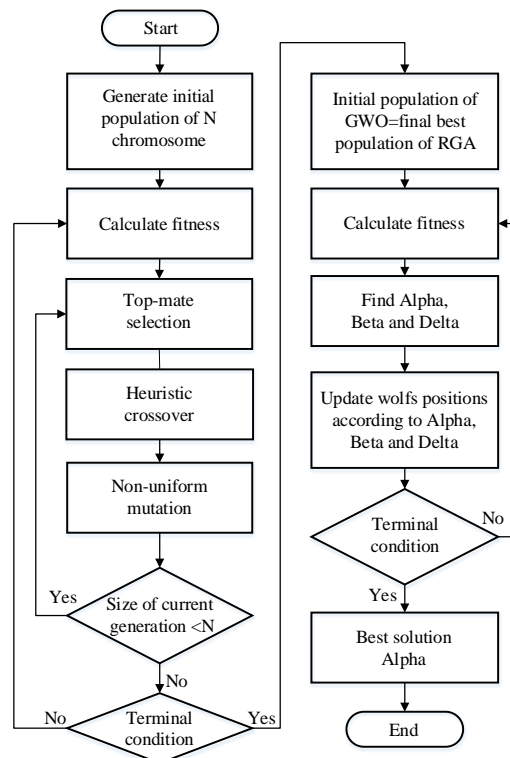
Start

Generate initial population of N chromosome

Calculate fitness

Top-mate selection

Heuristic crossover

Non-uniform mutation

Yes

Size of current generation <N

No

No

Terminal condition

Yes

Initial population of GWO=final best population of RGA

Calculate fitness

Find Alpha, Beta and Delta

Update wolfs positions according to Alpha, Beta and Delta

Terminal condition

No

Yes

Best solution Alpha

End